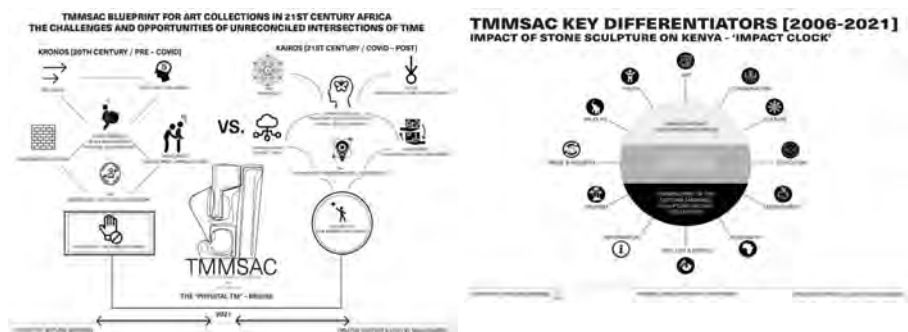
TMMSAC BLUEPRINT FOR ART COLLECTIONS IN 21ST CENTURY AFRICA
THE CHALLENGES AND OPPORTUNITIES OF UNRECONCILED INTERSECTIONS OF TIME

KRONOS [20TH CENTURY / PRE - COVID]

KAIROS [21ST CENTURY / COVID - POST]

VS.

TMMSAC

THE "PHYSICAL TM" - MASHE

2021

TMMSAC KEY DIFFERENTIATORS [2006-2021]
IMPACT OF STONE SCULPTURE ON KENYA - 'IMPACT CLOCK'

ART

COMMUNICATION

CULTURE

EDUCATION

ENVIRONMENT

ECONOMY

WELLNESS & ENERGY

INFORMATION

PRIDE & IDENTITY

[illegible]